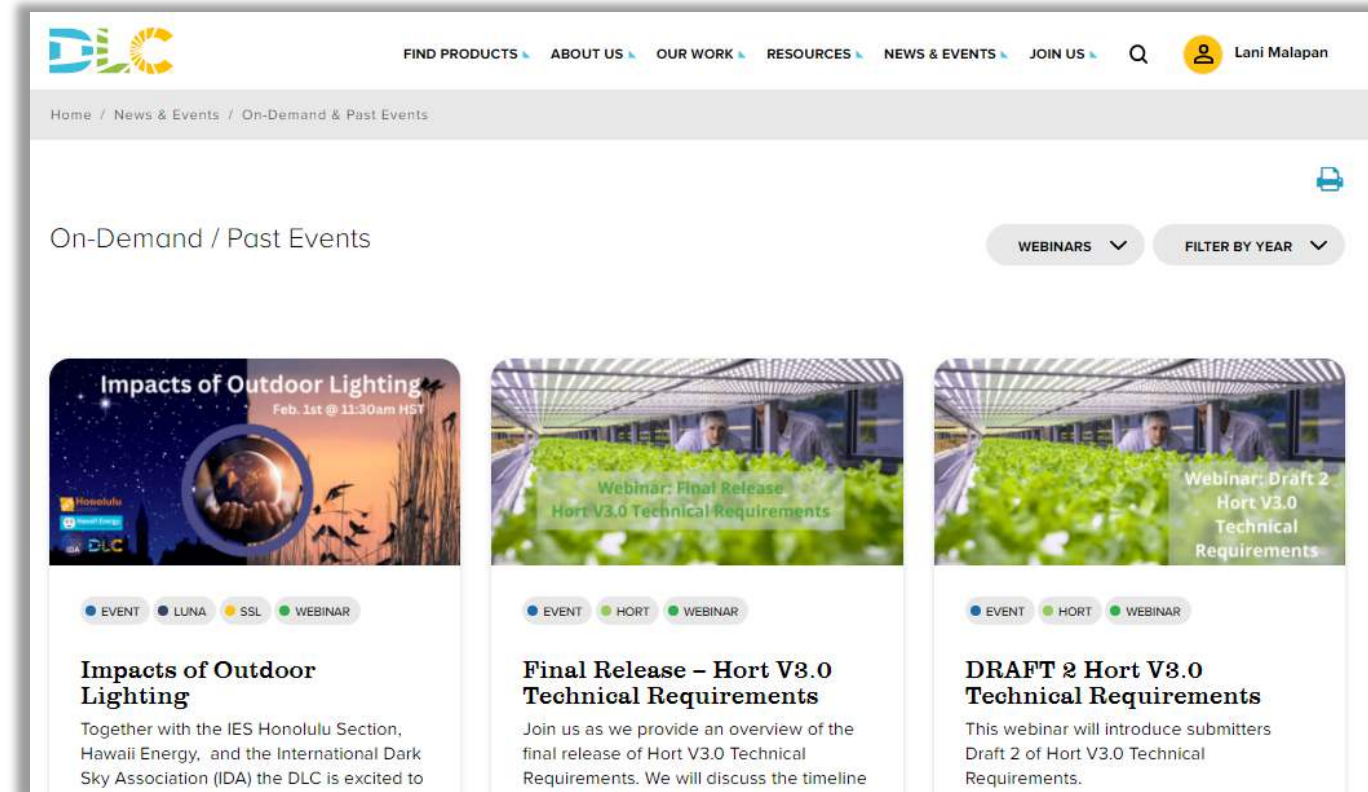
DLC

FIND PRODUCTS ABOUT US OUR WORK RESOURCES NEWS & EVENTS JOIN US Lani Malapan

Home / News & Events / On-Demand & Past Events

On-Demand / Past Events

WEBINARS FILTER BY YEAR

Impacts of Outdoor Lighting
Feb. 1st @ 11:30am HST

Honolulu
Hawaii Energy
IDA DLC

EVENT LUNA SSL WEBINAR

Impacts of Outdoor Lighting

Together with the IES Honolulu Section, Hawaii Energy, and the International Dark Sky Association (IDA) the DLC is excited to

Webinar: Final Release
Hort V3.0 Technical Requirements

EVENT HORT WEBINAR

Final Release – Hort V3.0 Technical Requirements

Join us as we provide an overview of the final release of Hort V3.0 Technical Requirements. We will discuss the timeline

Webinar: Draft 2
Hort V3.0
Technical
Requirements

EVENT HORT WEBINAR

DRAFT 2 Hort V3.0 Technical Requirements

This webinar will introduce submitters Draft 2 of Hort V3.0 Technical Requirements.